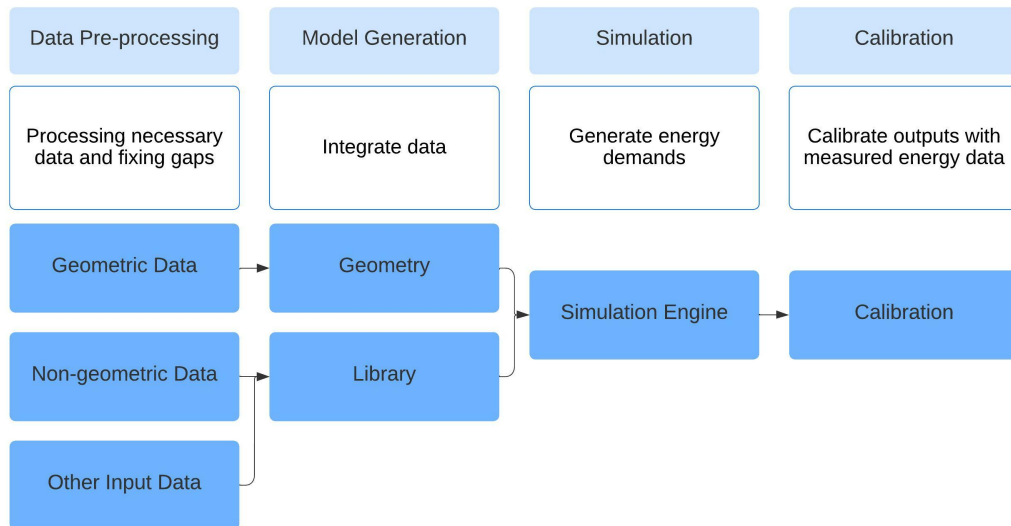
Data Pre-processing

Model Generation

Simulation

Calibration

Processing necessary data and fixing gaps

Integrate data

Generate energy demands

Calibrate outputs with measured energy data

Geometric Data

Geometry

Simulation Engine

Calibration

Non-geometric Data

Library

Other Input Data